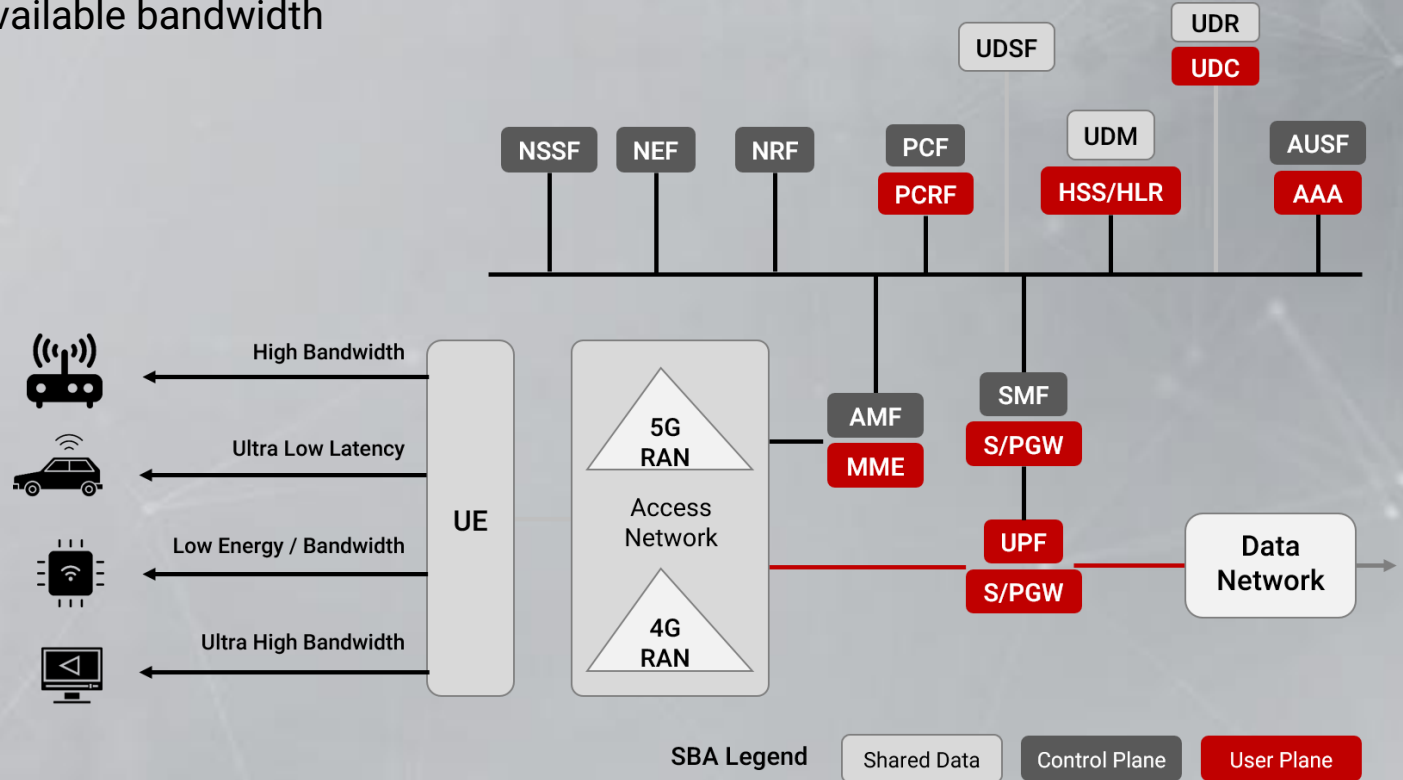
vailable bandwidth

UDR
UDC
UDSF

NSSF
NEF
NRF
PCF
PCRF
UDM
HSS/HLR
AUSF
AAA

High Bandwidth
Ultra Low Latency
Low Energy / Bandwidth
Ultra High Bandwidth

UE

5G RAN
Access Network
4G RAN

AMF
MME

SMF
S/PGW

UPF
S/PGW

Data Network

SBA Legend
Shared Data
Control Plane
User Plane